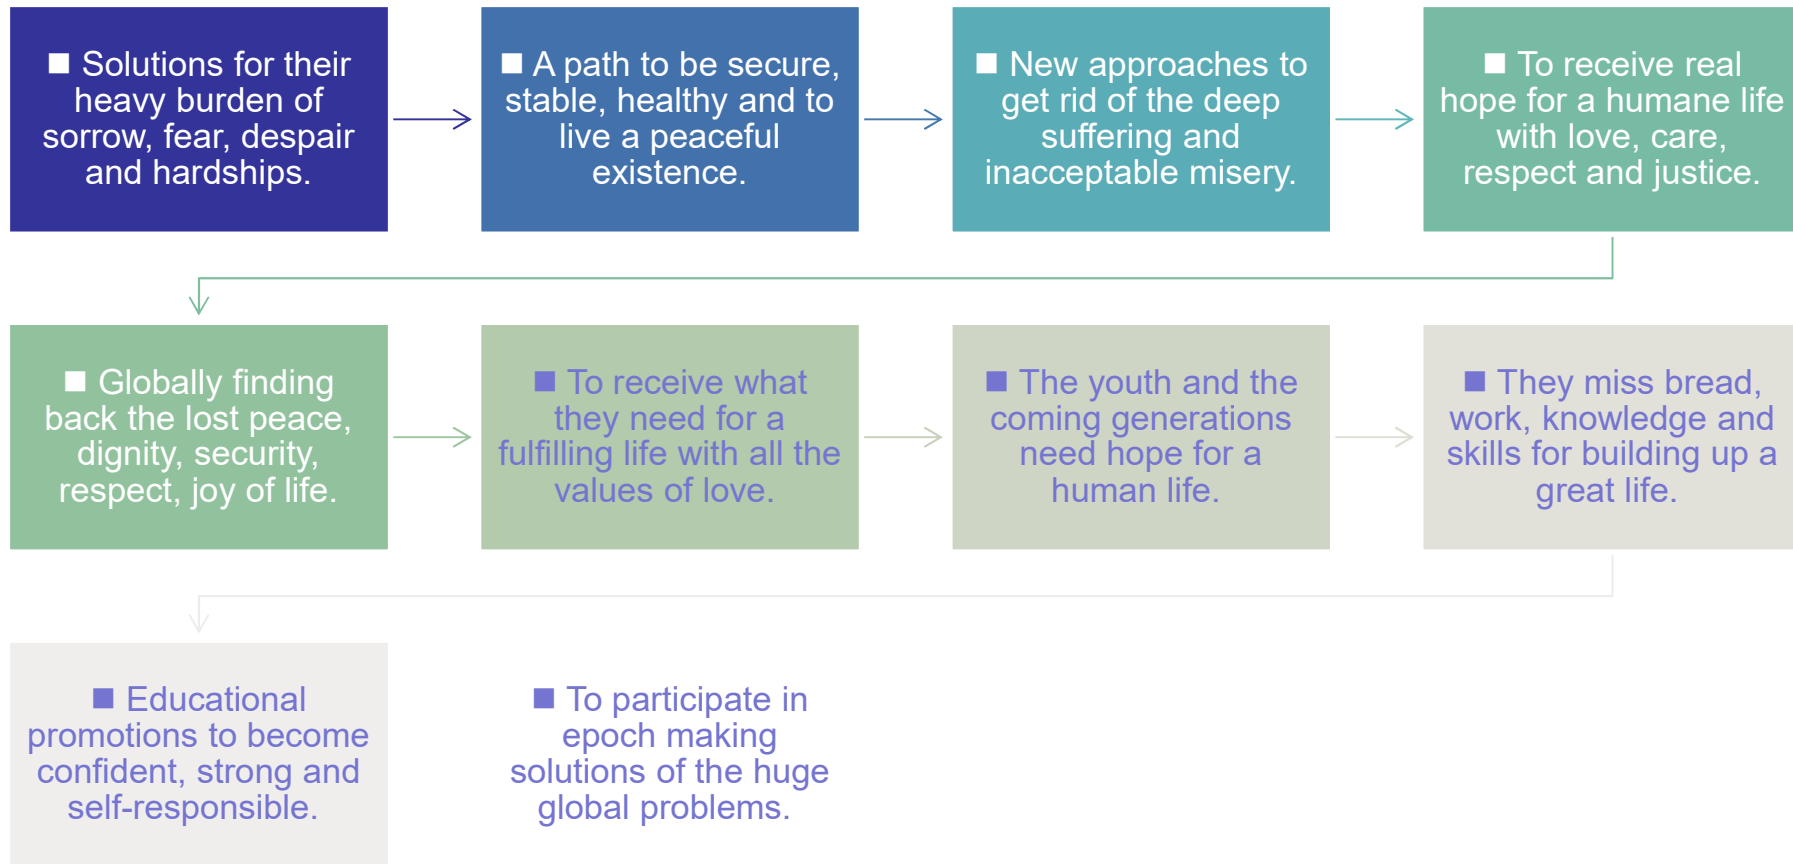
■ Solutions for their heavy burden of sorrow, fear, despair and hardships.

■ A path to be secure, stable, healthy and to live a peaceful existence.

■ New approaches to get rid of the deep suffering and inacceptable misery.

■ To receive real hope for a humane life with love, care, respect and justice.

■ Globally finding back the lost peace, dignity, security, respect, joy of life.

■ To receive what they need for a fulfilling life with all the values of love.

■ The youth and the coming generations need hope for a human life.

■ They miss bread, work, knowledge and skills for building up a great life.

■ Educational promotions to become confident, strong and self-responsible.

■ To participate in epoch making solutions of the huge global problems.